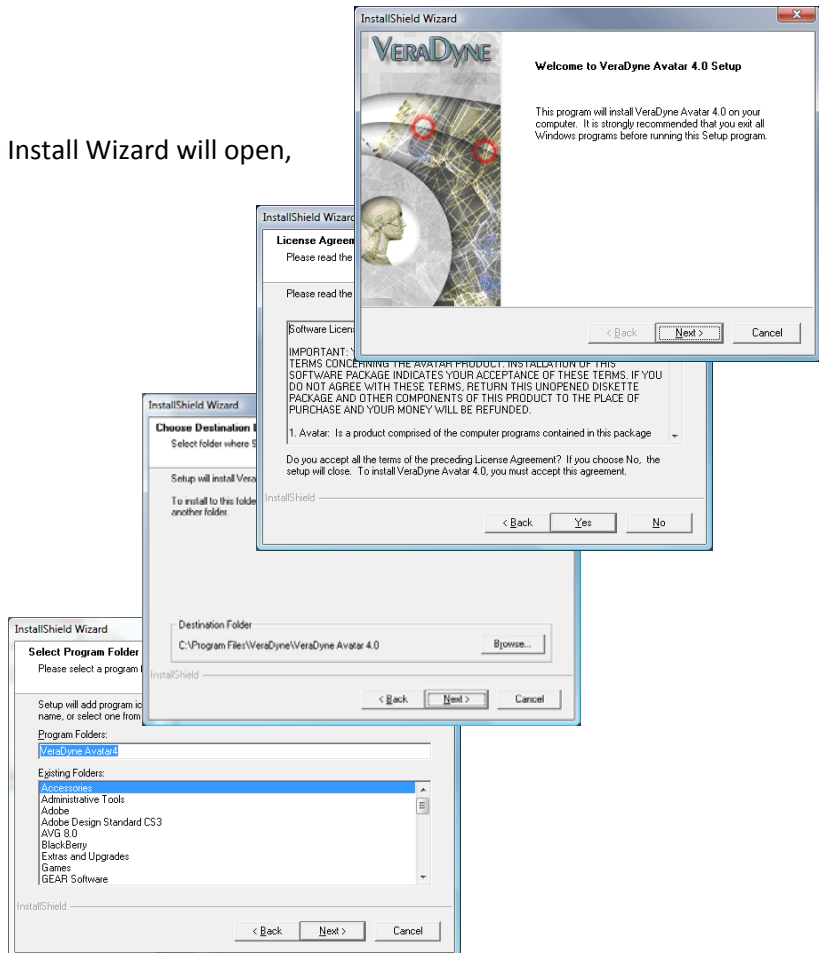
Install Wizard will open,

InstallShield Wizard

VERADYNE

Welcome to VeraDyne Avatar 4.0 Setup

This program will install VeraDyne Avatar 4.0 on your computer. It is strongly recommended that you exit all Windows programs before running this Setup program.

< Back Next > Cancel

InstallShield Wizard

License Agreem

Please read the

Please read the

Software Licens

IMPORTANT: Y
TERMS CONCERNING THE AVATAR PRODUCT. INSTALLATION OF THIS SOFTWARE PACKAGE INDICATES YOUR ACCEPTANCE OF THESE TERMS. IF YOU DO NOT AGREE WITH THESE TERMS, RETURN THIS UNOPENED DISKETTE PACKAGE AND OTHER COMPONENTS OF THIS PRODUCT TO THE PLACE OF PURCHASE AND YOUR MONEY WILL BE REFUNDED.

1. Avatar: Is a product comprised of the computer programs contained in this package

Do you accept all the terms of the preceding License Agreement? If you choose No, the setup will close. To install VeraDyne Avatar 4.0, you must accept this agreement.

InstallShield

< Back Yes No

InstallShield Wizard

Choose Destination

Select folder where

Setup will install Vera

To install to this folder another folder.

Destination Folder

C:\Program Files\VeraDyne\VeraDyne Avatar 4.0

Browse...

InstallShield

< Back Next > Cancel

InstallShield Wizard

Select Program Folder

Please select a program

Setup will add program ic name, or select one from

Program Folders:

VeraDyne Avatar4

Existing Folders:

Accessories
Administrative Tools
Adobe
Adobe Design Standard CS3
AVG 8.0
BlackBerry
Extras and Upgrades
Games
GEAR Software

InstallShield

< Back Next > Cancel